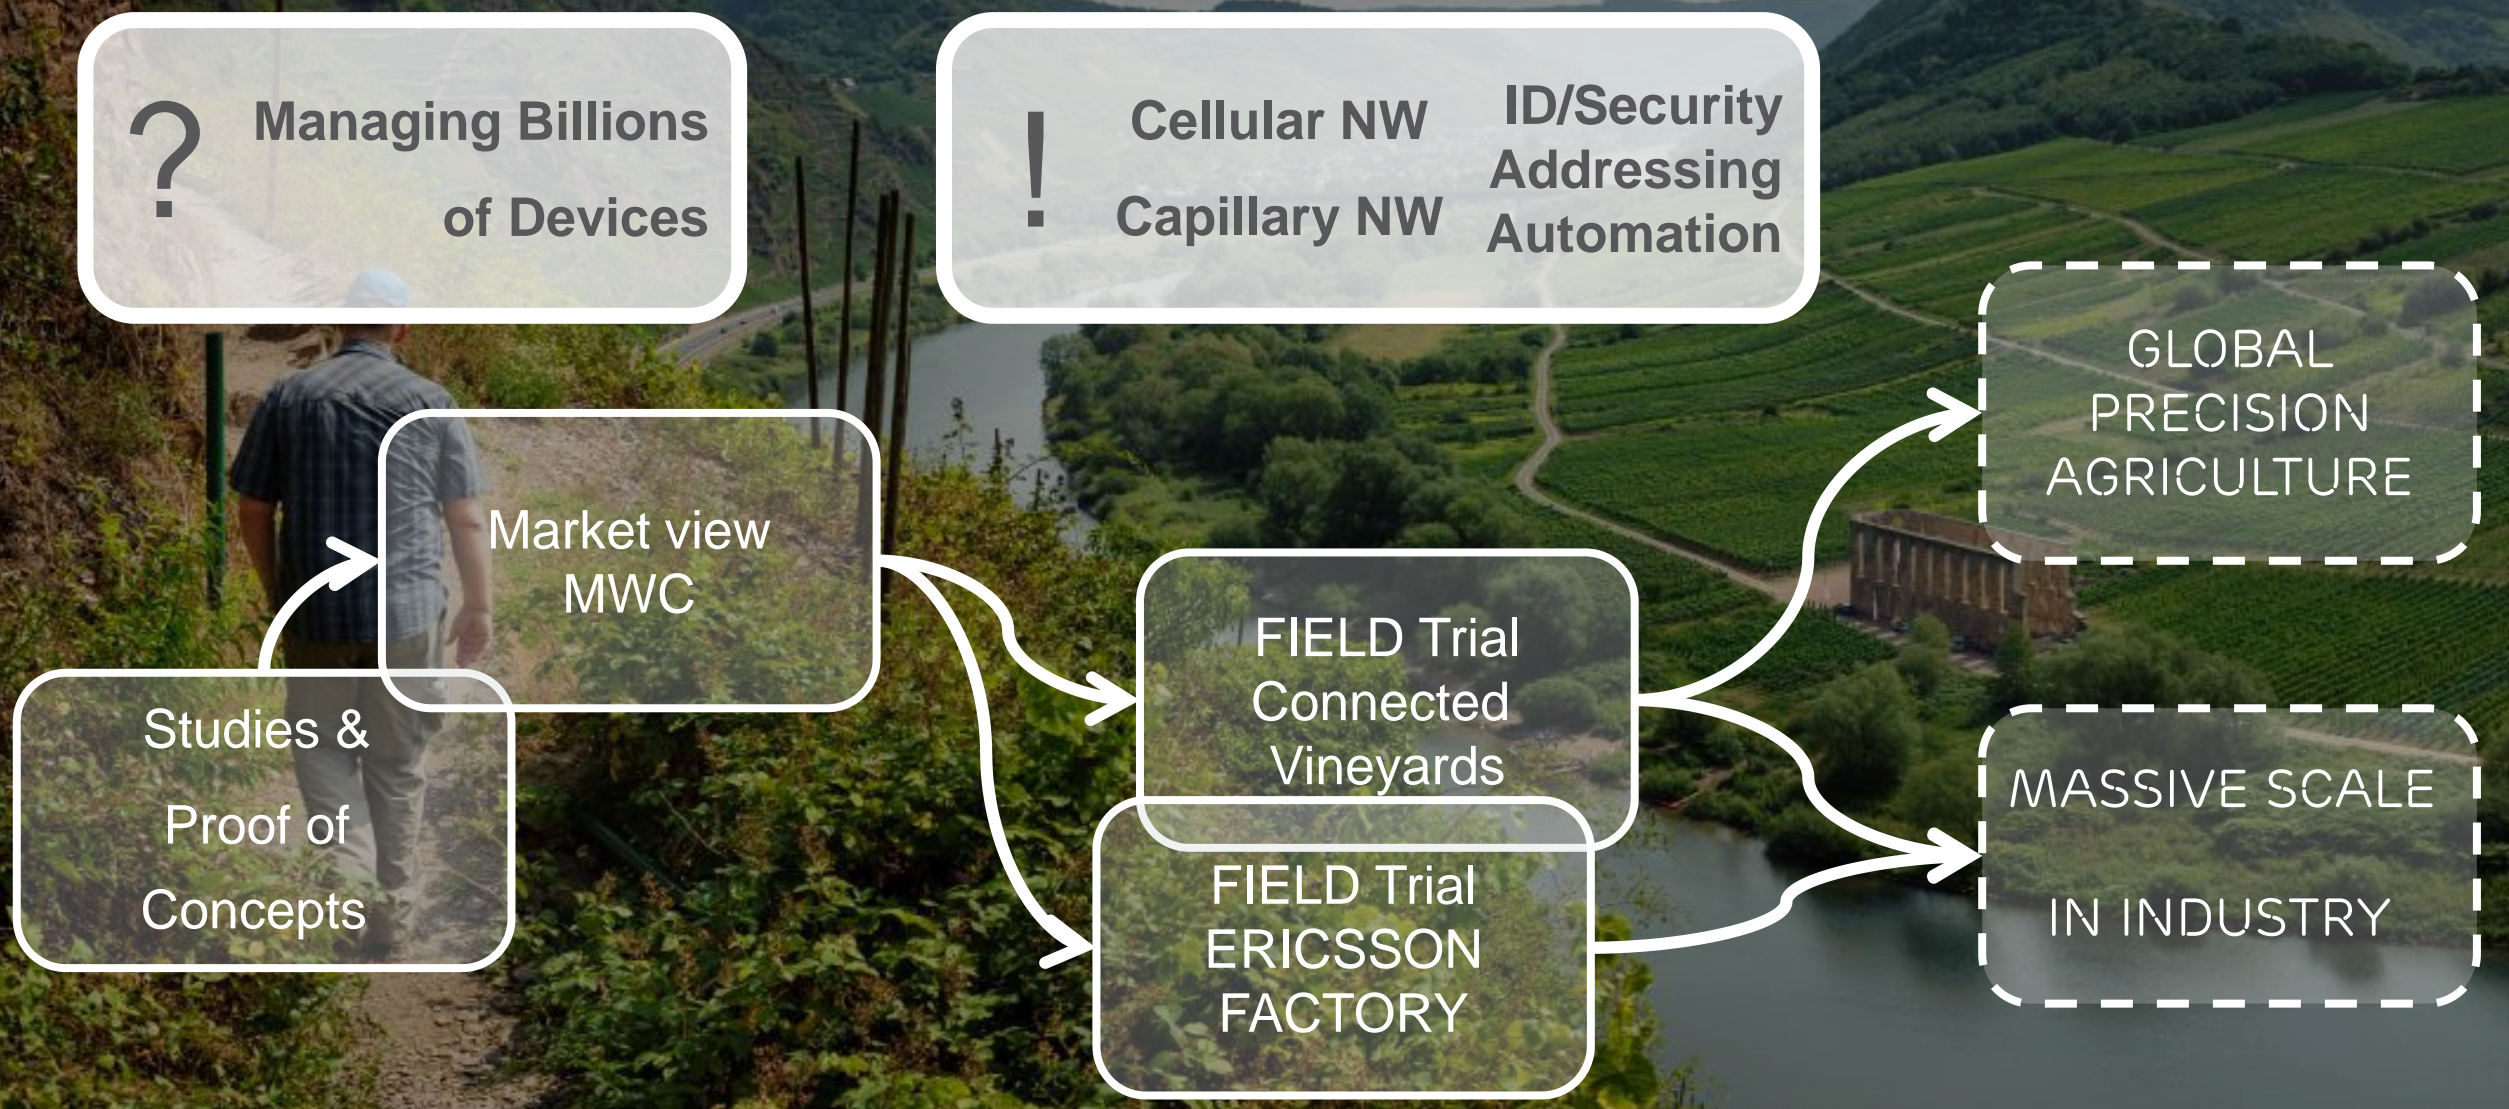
? Managing Billions of Devices

! Cellular NW

Capillary NW

ID/Security
Addressing
Automation

GLOBAL PRECISION AGRICULTURE

Market view MWC

Studies & Proof of Concepts

FIELD Trial Connected Vineyards

FIELD Trial ERICSSON FACTORY

MASSIVE SCALE

IN INDUSTRY